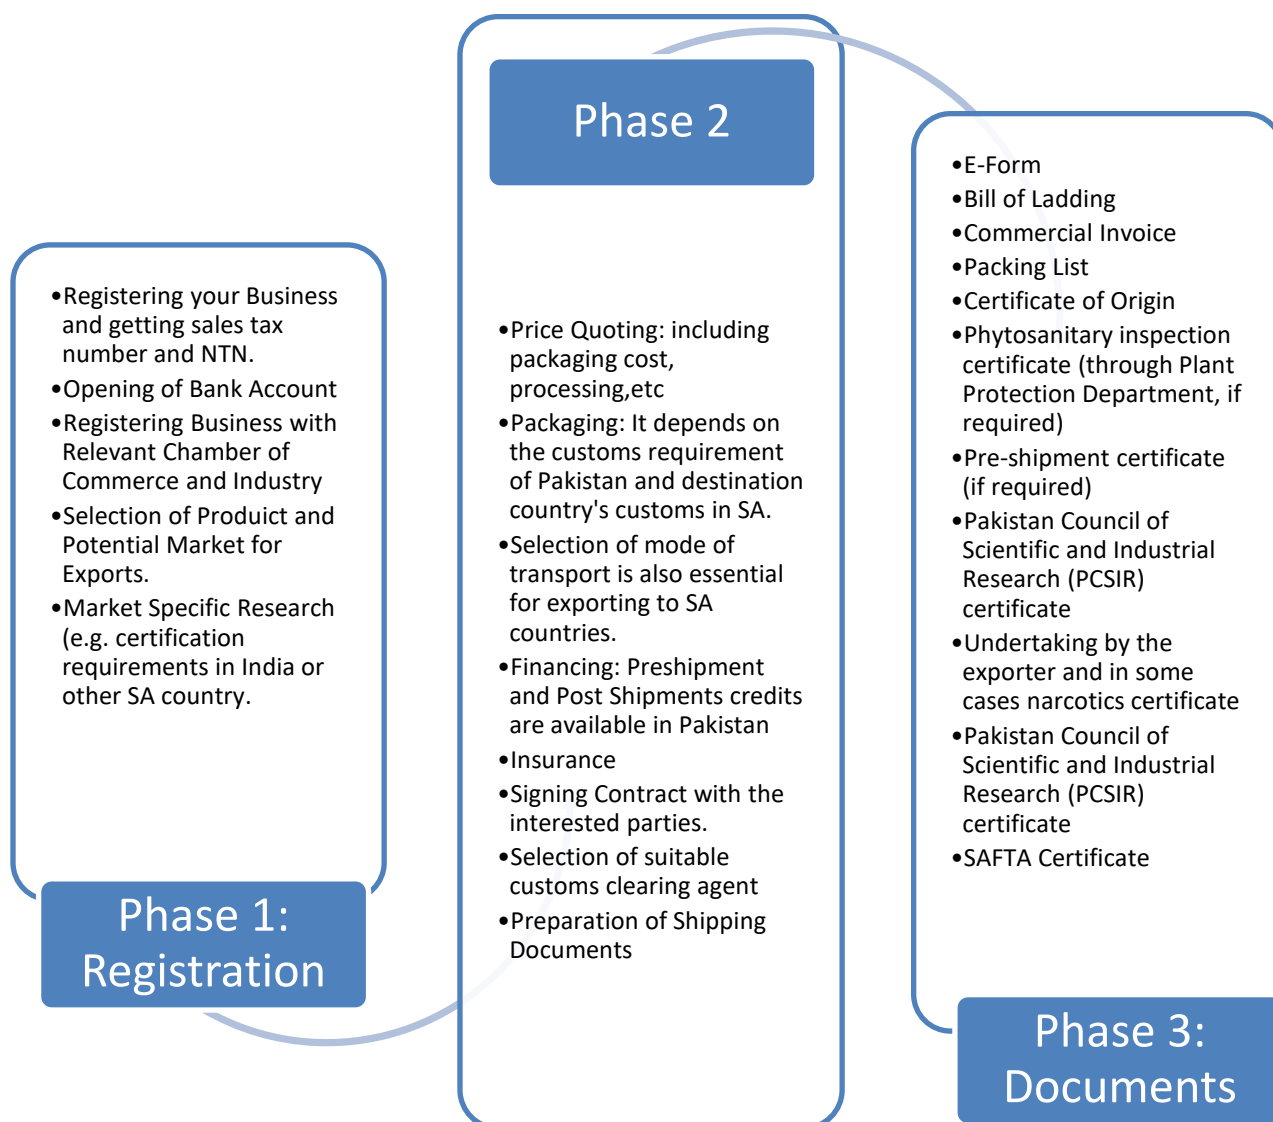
•Registering your Business and getting sales tax number and NTN.
•Opening of Bank Account
•Registering Business with Relevant Chamber of Commerce and Industry
•Selection of Prodúct and Potential Market for Exports.
•Market Specific Research (e.g. certification requirements in India or other SA country.

Phase 1: Registration

Phase 2

•Price Quoting: including packaging cost, processing,etc
•Packaging: It depends on the customs requirement of Pakistan and destination country's customs in SA.
•Selection of mode of transport is also essential for exporting to SA countries.
•Financing: Preshipment and Post Shipments credits are available in Pakistan
•Insurance
•Signing Contract with the interested parties.
•Selection of suitable customs clearing agent
•Preparation of Shipping Documents

•E-Form
•Bill of Ladding
•Commercial Invoice
•Packing List
•Certificate of Origin
•Phytosanitary inspection certificate (through Plant Protection Department, if required)
•Pre-shipment certificate (if required)
•Pakistan Council of Scientific and Industrial Research (PCSIR) certificate
•Undertaking by the exporter and in some cases narcotics certificate
•Pakistan Council of Scientific and Industrial Research (PCSIR) certificate
•SAFTA Certificate

Phase 3: Documents